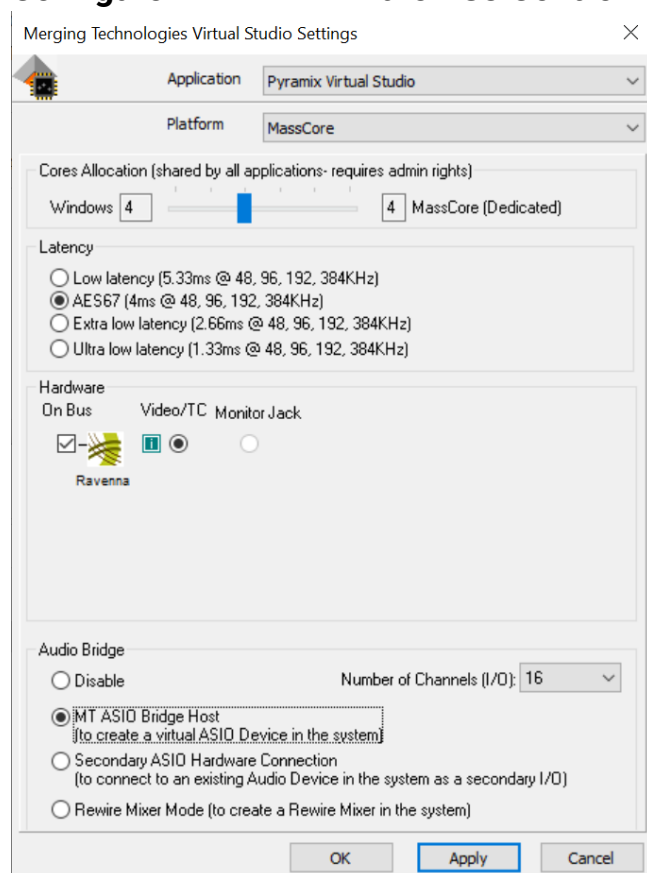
Merging Technologies Virtual Studio Settings

Application Pyramix Virtual Studio

Platform MassCore

Cores Allocation (shared by all applications- requires admin rights)

Windows 4 4 MassCore (Dedicated)

Latency

Low latency (5.33ms @ 48, 96, 192, 384KHz)
AES67 (4ms @ 48, 96, 192, 384KHz)
Extra low latency (2.66ms @ 48, 96, 192, 384KHz)
Ultra low latency (1.33ms @ 48, 96, 192, 384KHz)

Hardware

On Bus Video/TC Monitor Jack

Ravenna

Audio Bridge

Disable

Number of Channels (I/O): 16

MT ASIO Bridge Host
(to create a virtual ASIO Device in the system)

Secondary ASIO Hardware Connection
(to connect to an existing Audio Device in the system as a secondary I/O)

Rewire Mixer Mode (to create a Rewire Mixer in the system)

OK Apply Cancel